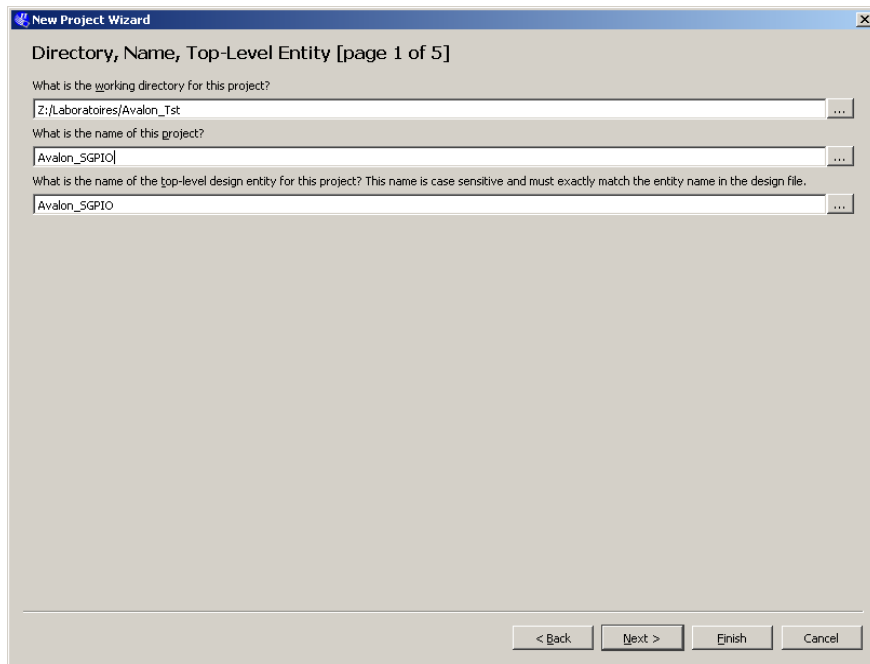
New Project Wizard

Directory, Name, Top-Level Entity [page 1 of 5]

What is the working directory for this project?

Z:/Laboratoires/Avalon_Tst

...

What is the name of this project?

Avalon_SGPIO

...

What is the name of the top-level design entity for this project? This name is case sensitive and must exactly match the entity name in the design file.

Avalon_SGPIO

...

< Back

Next >

Finish

Cancel